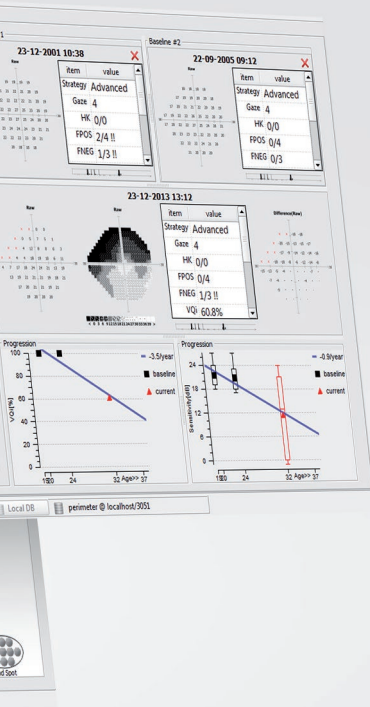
1

23-12-2001 10:38

| item | value |
|---|---|
| Strategy | Advanced |
| Gaze | 4 |
| HK | 0/0 |
| FPOS | 2/4 !! |
| FNEG | 1/3 !! |

Baseline #2

22-09-2005 09:12

| item | value |
|---|---|
| Strategy | Advanced |
| Gaze | 4 |
| HK | 0/0 |
| FPOS | 0/4 |
| FNEG | 0/3 |

Raw

23-12-2013 13:12

| item | value |
|---|---|
| Strategy | Advanced |
| Gaze | 4 |
| HK | 0/0 |
| FPOS | 0/4 |
| FNEG | 1/3 !! |
| VQI | 60.8% |

Difference(Raw)

Progression

100
80
60
40
20
0

VQI[%]

-3.5/year
baseline
current

1920 24 32 Age>> 37

Progression

24
18
12
6
0

Sensitivity[dB]

-0.9/year
baseline
current

1920 24 32 Age>> 37

Local DB

perimeter @ localhost/3051

d Spot